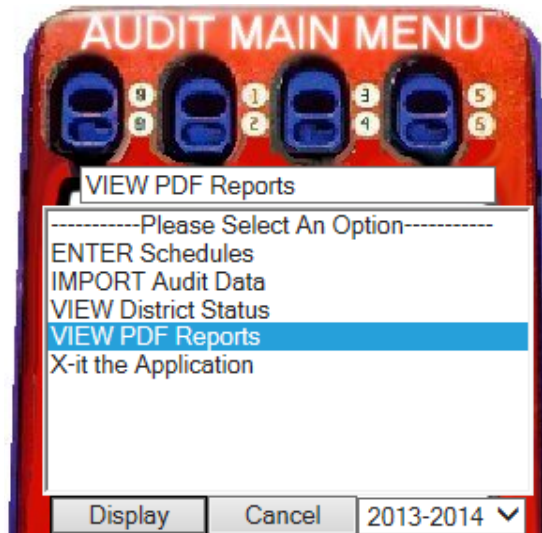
AUDIT MAIN MENU

8
9
1
2
3
4
5
6

VIEW PDF Reports

-----------Please Select An Option-----------
ENTER Schedules
IMPORT Audit Data
VIEW District Status
VIEW PDF Reports
X-it the Application

Display
Cancel
2013-2014